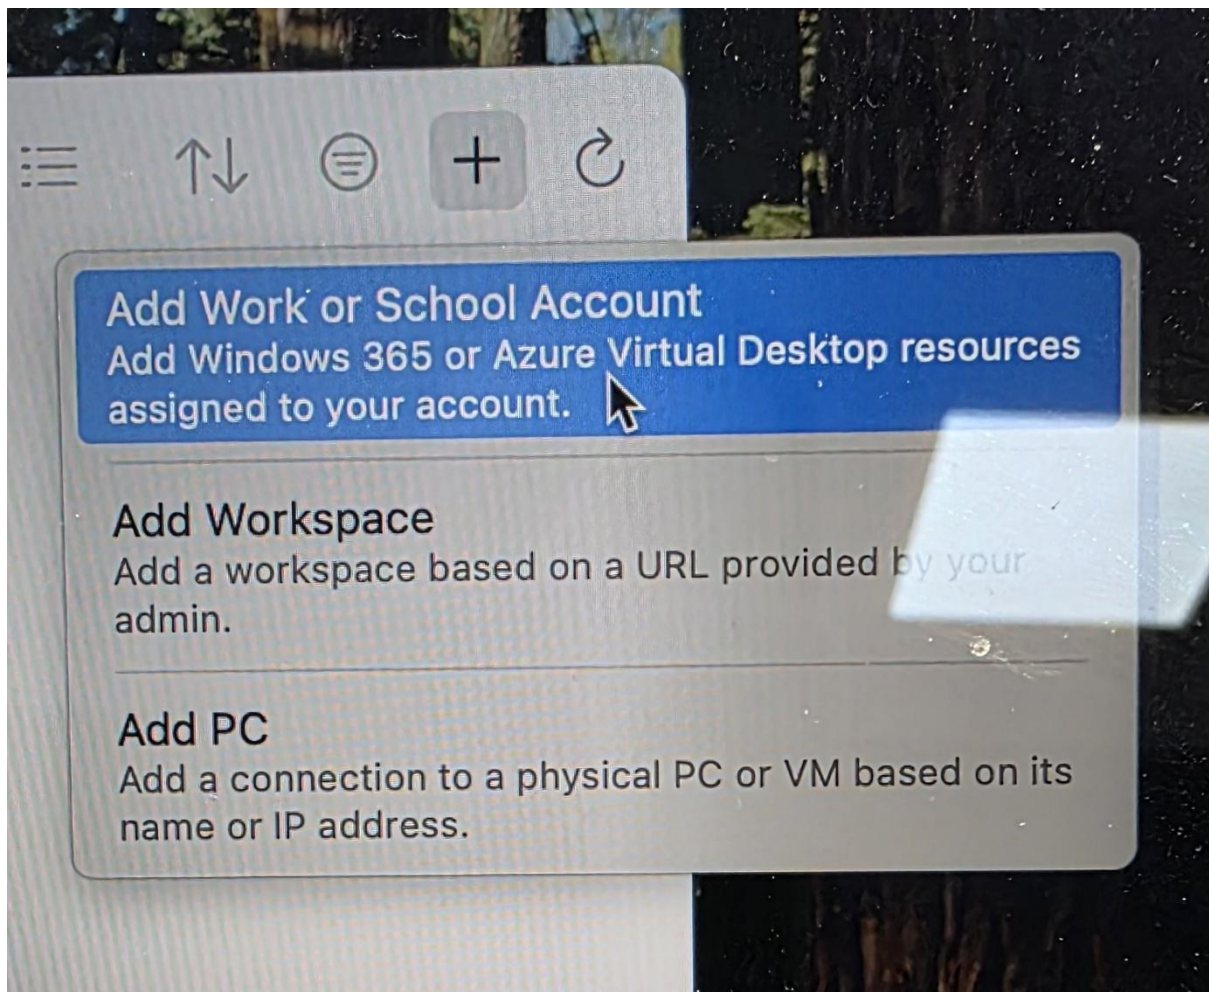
Add Work or School Account
Add Windows 365 or Azure Virtual Desktop resources assigned to your account.

Add Workspace
Add a workspace based on a URL provided by your admin.

Add PC
Add a connection to a physical PC or VM based on its name or IP address.